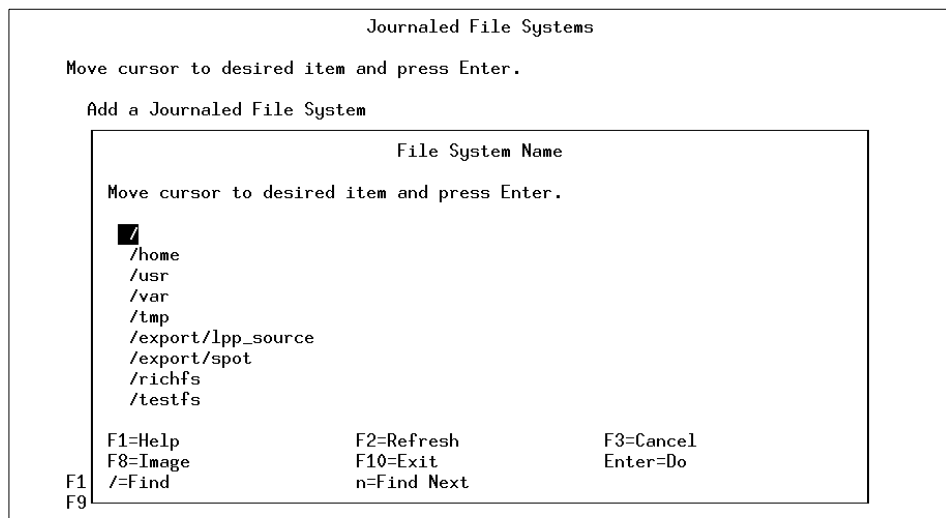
Journaled File Systems

Move cursor to desired item and press Enter.

Add a Journaled File System

File System Name

Move cursor to desired item and press Enter.

/
/home
/usr
/var
/tmp
/export/lpp_source
/export/spot
/richfs
/testfs

F1=Help F2=Refresh F3=Cancel
F8=Image F10=Exit Enter=Do
F1 /=Find n=Find Next
F9